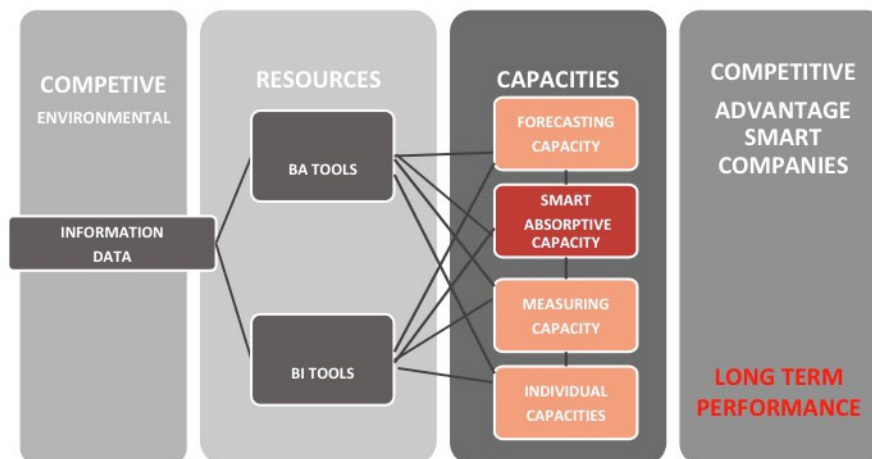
COMPETIVE
ENVIRONMENTAL

INFORMATION
DATA

RESOURCES

BA TOOLS

BI TOOLS

CAPACITIES

FORECASTING
CAPACITY

SMART
ABSORPTIVE
CAPACITY

MEASURING
CAPACITY

INDIVIDUAL
CAPACITIES

COMPETITIVE
ADVANTAGE
SMART
COMPANIES

LONG TERM
PERFORMANCE